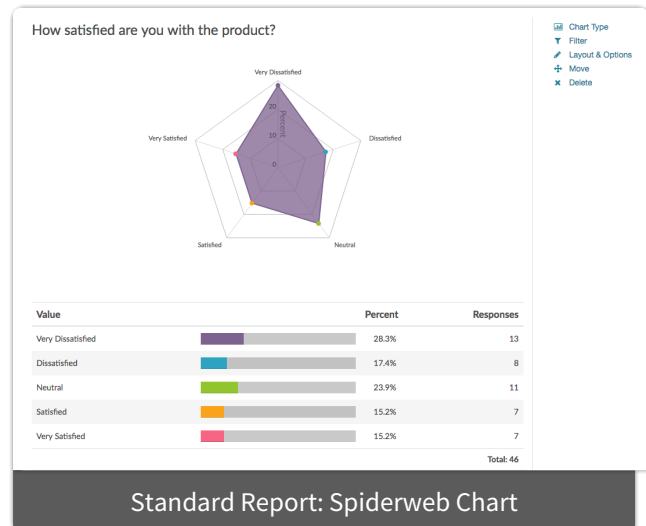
How satisfied are you with the product?

Very Dissatisfied
Dissatisfied
Neutral
Satisfied
Very Satisfied
20
10
0
Percent

Chart Type
Filter
Layout & Options
Move
Delete

| Value | | Percent | Responses |
|---|---|---|---|
| Very Dissatisfied | | 28.3% | 13 |
| Dissatisfied | | 17.4% | 8 |
| Neutral | | 23.9% | 11 |
| Satisfied | | 15.2% | 7 |
| Very Satisfied | | 15.2% | 7 |
| | | | Total: 46 |

Standard Report: Spiderweb Chart